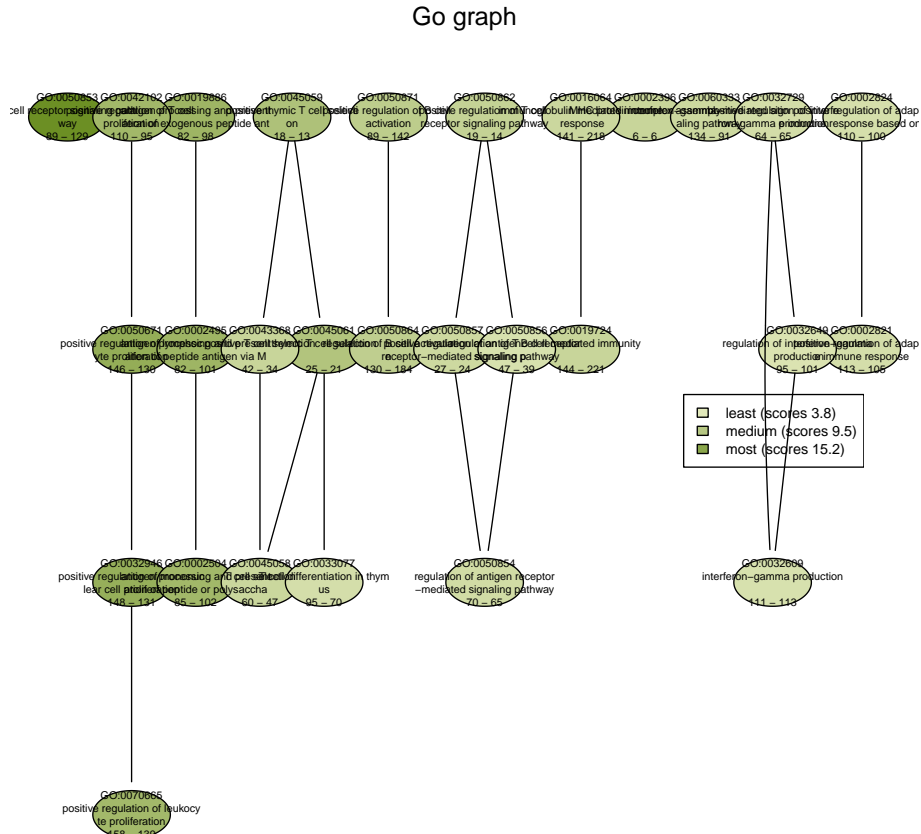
Go graph

GO:0050853 cell receptor signaling path way 89 – 129

GO:0042102 positive regulation of T cell proliferation 110 – 95

GO:0019886 antigen processing and presentation of exogenous peptide ant 82 – 98

GO:0045059 positive thymic T cell selection 18 – 13

GO:0050671 positive regulation of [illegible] activation 89 – 142

GO:0050862 positive regulation of T cell receptor signaling pathway 19 – 14

GO:0016064 immunoglobulin mediated immune response 141 – 218

GO:0002396 MHC protein complex assembly 6 – 6

GO:0060333 interferon-gamma-mediated signaling pathway 134 – 91

GO:0032729 positive regulation of interferon-gamma production 64 – 65

GO:0002824 positive regulation of adaptive immune response based on 110 – 100

GO:0050671 positive regulation of lymphocyte proliferation 146 – 136

GO:0002495 antigen processing and presentation of peptide antigen via M 82 – 101

GO:0043368 positive T cell selection 42 – 34

GO:0045061 thymic T cell selection 25 – 21

GO:0050864 regulation of B cell activation 130 – 184

GO:0050857 positive regulation of antigen receptor-mediated signaling pathway 27 – 24

GO:0050856 regulation of T cell receptor signaling pathway 47 – 39

GO:0019724 B cell mediated immunity 144 – 221

GO:0032649 regulation of interferon-gamma production 95 – 101

GO:0002821 positive regulation of adaptive immune response 113 – 105

least (scores 3.8)
medium (scores 9.5)
most (scores 15.2)

GO:0032946 positive regulation of mononuclear cell proliferation 148 – 131

GO:0002504 antigen processing and presentation of peptide or polysaccha 65 – 102

GO:0045058 T cell selection 60 – 47

GO:0033077 T cell differentiation in thymus 95 – 70

GO:0050854 regulation of antigen receptor-mediated signaling pathway 70 – 65

GO:0032609 interferon-gamma production 111 – 113

GO:0070665 positive regulation of leukocyte proliferation 158 – 139